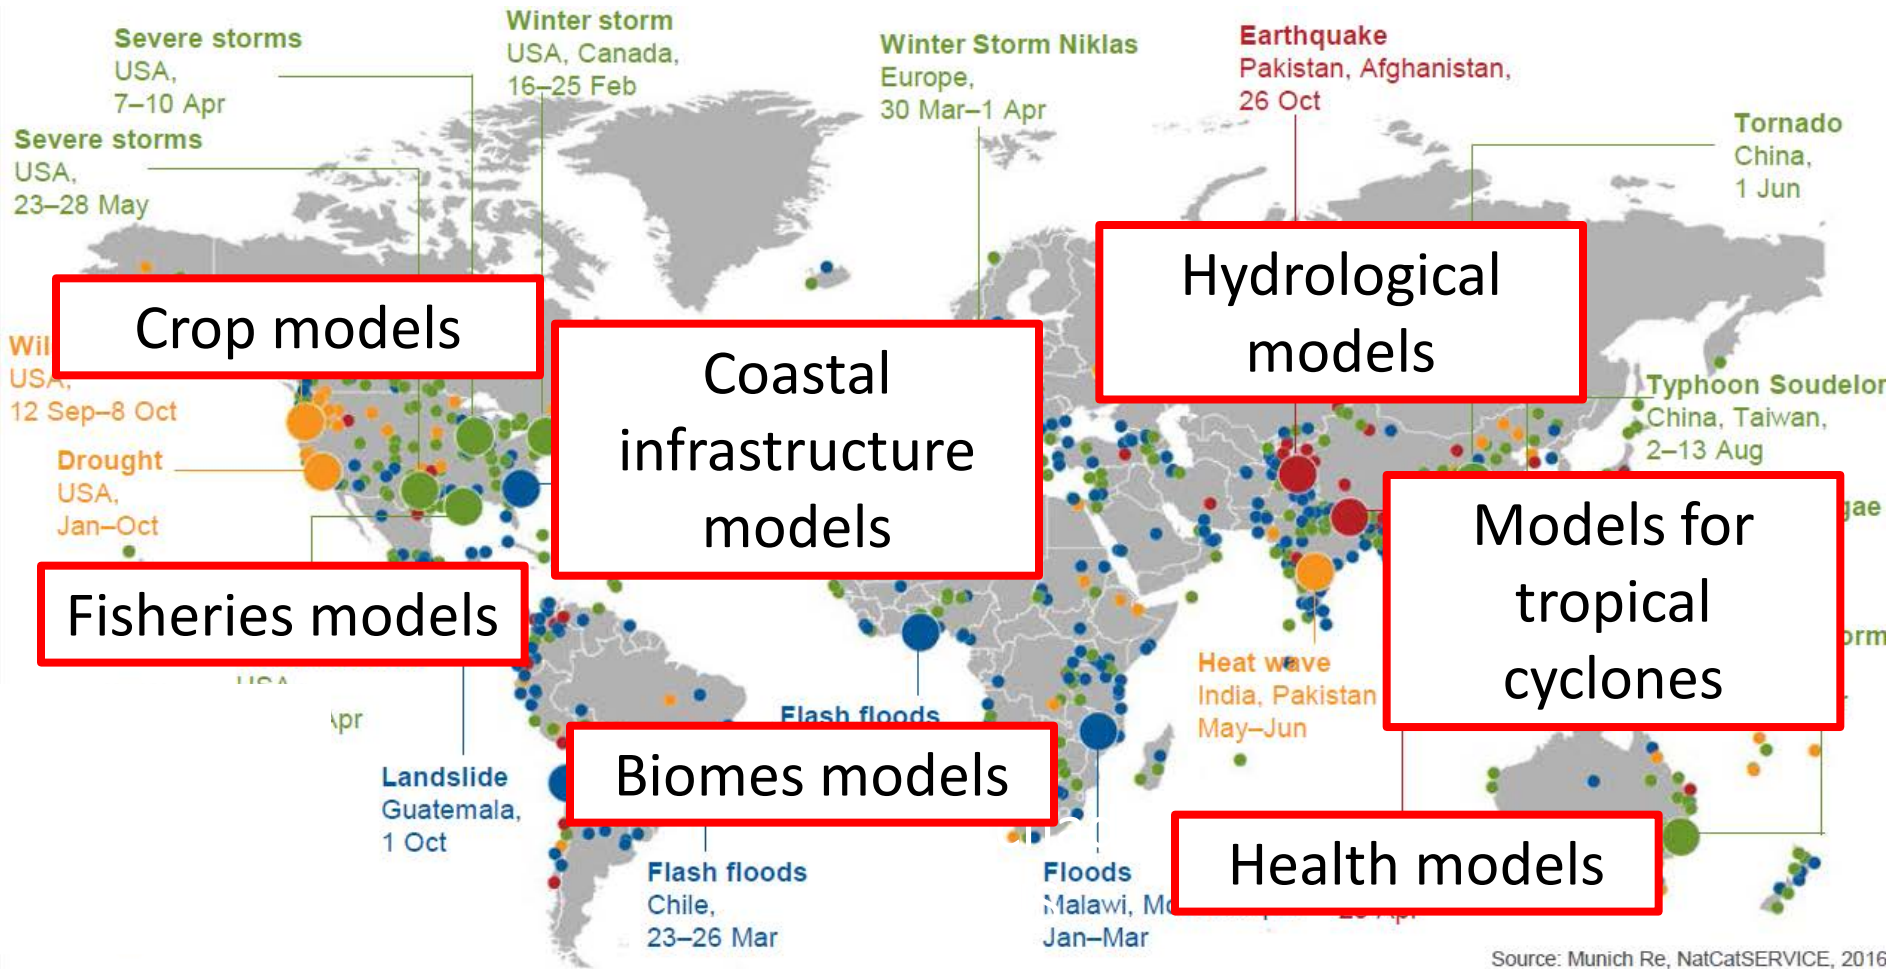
Severe storms
USA,
7–10 Apr

Severe storms
USA,
23–28 May

Winter storm
USA, Canada,
16–25 Feb

Winter Storm Niklas
Europe,
30 Mar–1 Apr

Earthquake
Pakistan, Afghanistan,
26 Oct

Tornado
China,
1 Jun

Crop models

Wil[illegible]
USA,
12 Sep–8 Oct

Coastal infrastructure models

Hydrological models

Typhoon Soudelor
China, Taiwan,
2–13 Aug

Drought
USA,
Jan–Oct

Models for tropical cyclones

Fisheries models

Heat wave
India, Pakistan
May–Jun

Flash floods

Biomes models

Landslide
Guatemala,
1 Oct

Flash floods
Chile,
23–26 Mar

Floods
Malawi, M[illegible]
Jan–Mar

Health models

Source: Munich Re, NatCatSERVICE, 2016